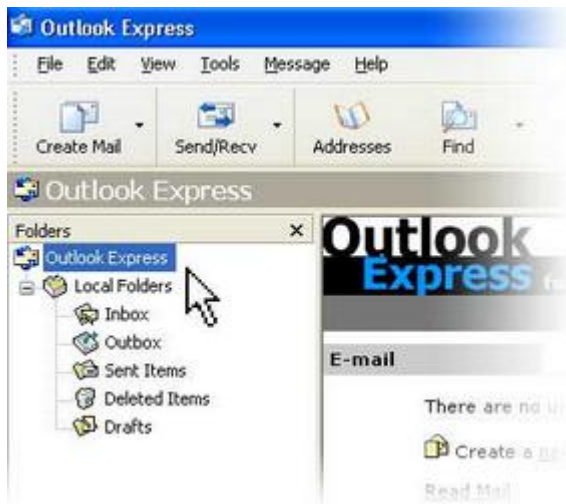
Outlook Express

File Edit View Tools Message Help

Create Mail Send/Recv Addresses Find

Outlook Express

Folders ×

Outlook Express
Local Folders
Inbox
Outbox
Sent Items
Deleted Items
Drafts

Outlook Express

E-mail

There are no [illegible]

Create a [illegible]

Read Mail